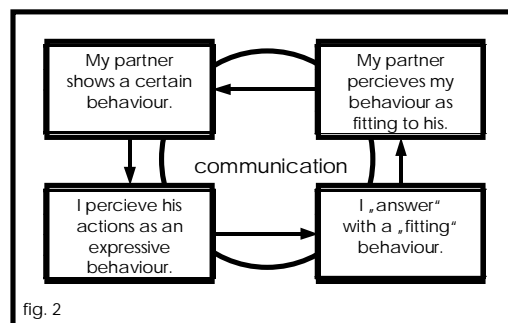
My partner shows a certain behaviour.

My partner percieves my behaviour as fitting to his.

communication

I percieve his actions as an expressive behaviour.

I „answer“ with a „fitting“ behaviour.

fig. 2